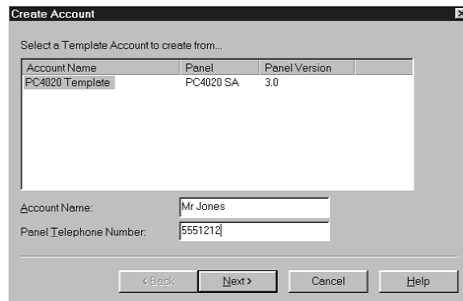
Create Account

Select a Template Account to create from...

| Account Name | Panel | Panel Version |
|---|---|---|
| PC4020 Template | PC4020 SA | 3.0 |

Account Name: Mr Jones

Panel Telephone Number: 5551212

< Back

Next >

Cancel

Help